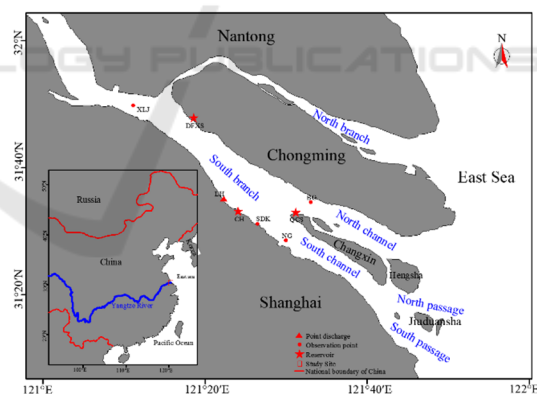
LOGY PUBLICATIONS

32°N
31°40'N
31°20'N

121°E
121°20'E
121°40'E
122°E

N

Nantong
XLJ
DFXS
North branch
Chongming
East Sea
South branch
LH
CH
SDK
QCS
NG
North channel
Changxin
South channel
Hengsha
North passage
Jiuduansha
South passage
Shanghai

Russia
China
East sea
Yangtze River
Pacific Ocean

Point discharge
Observation point
Reservoir
Study Site
National boundary of China